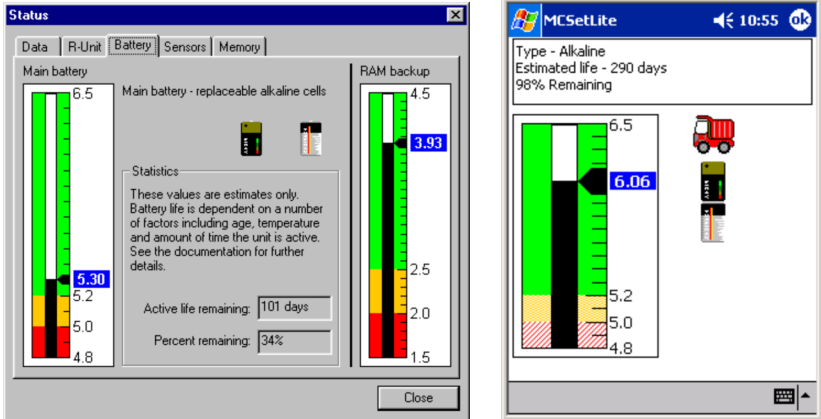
Status

Data | R-Unit | Battery | Sensors | Memory

Main battery

6.5
5.30
5.2
5.0
4.8

Main battery - replaceable alkaline cells

NICKEL

Statistics

These values are estimates only. Battery life is dependent on a number of factors including age, temperature and amount of time the unit is active. See the documentation for further details.

Active life remaining: 101 days

Percent remaining: 34%

RAM backup

4.5
3.93
2.5
2.0
1.5

Close

MCSetLite 10:55 ok

Type - Alkaline
Estimated life - 290 days
98% Remaining

6.5
6.06
5.2
5.0
4.8

NICKEL